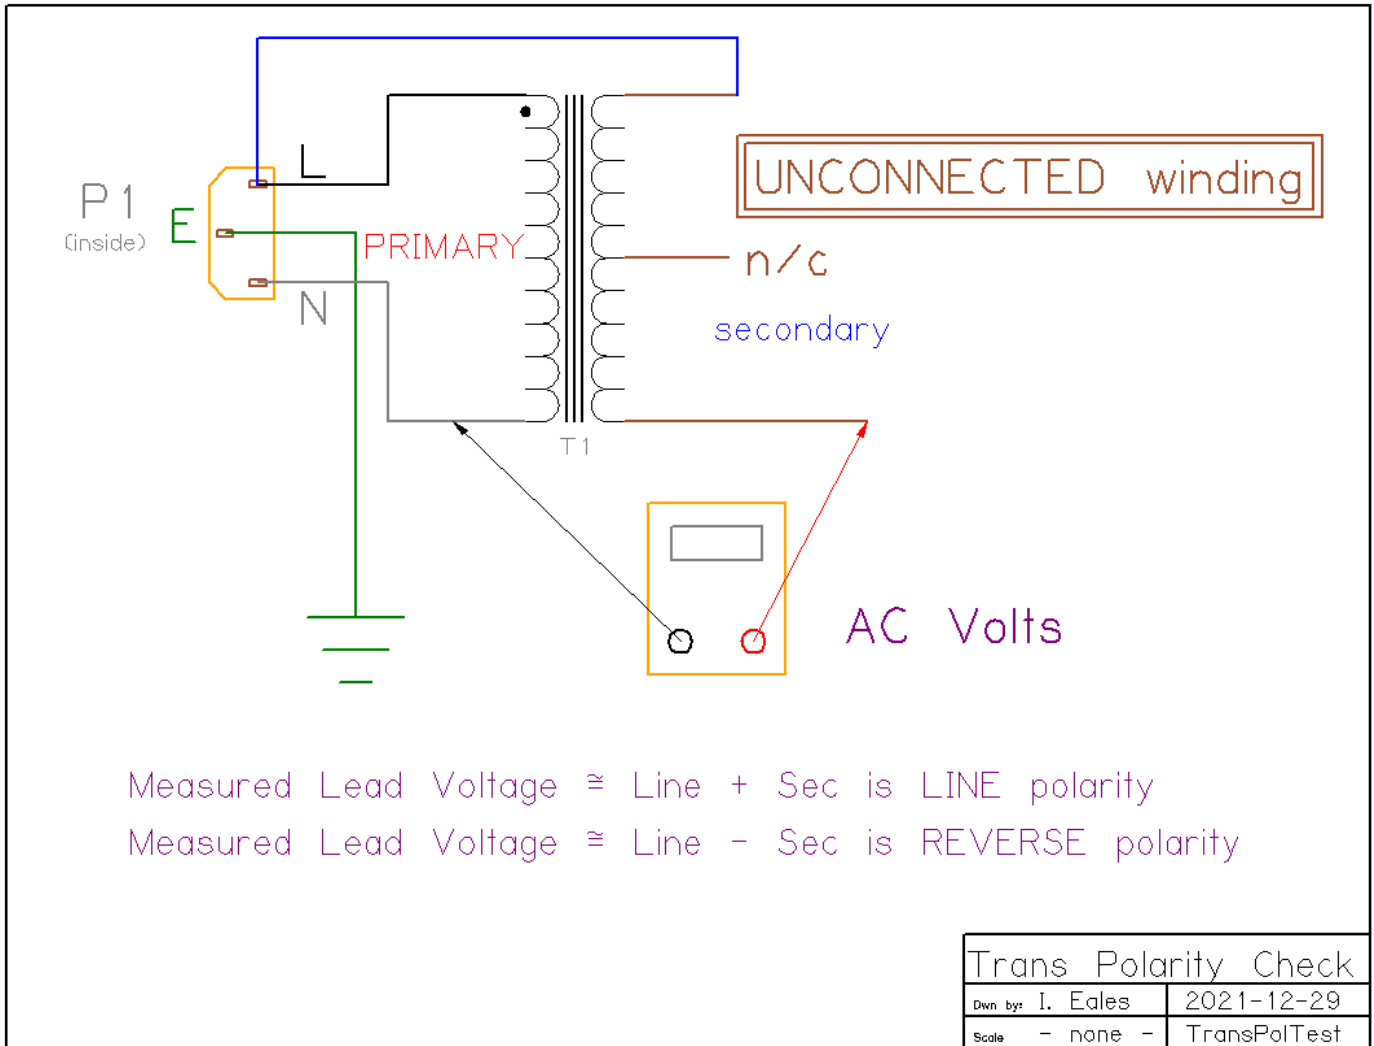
P1
(inside)

E

L

N

PRIMARY

T1

UNCONNECTED winding

n/c

secondary

AC Volts

Measured Lead Voltage ≅ Line + Sec is LINE polarity

Measured Lead Voltage ≅ Line − Sec is REVERSE polarity

| Trans Polarity Check | |
|---|---|
| Dwn by: I. Eales | 2021-12-29 |
| Scale - none - | TransPolTest |